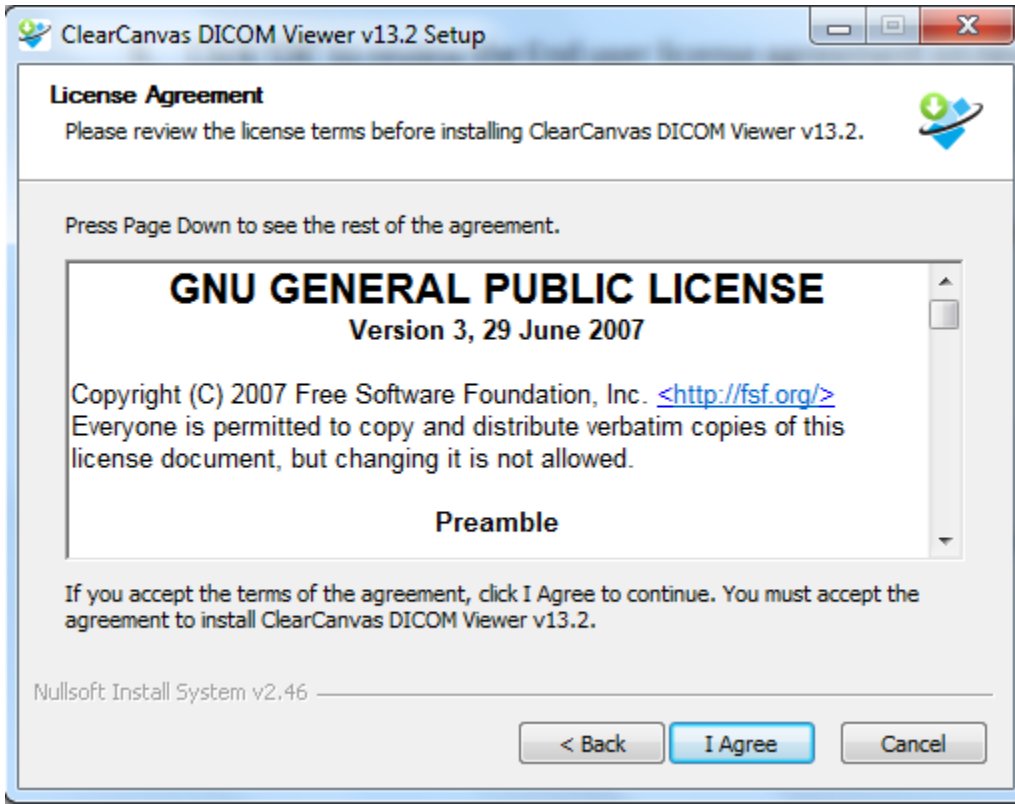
ClearCanvas DICOM Viewer v13.2 Setup

License Agreement
Please review the license terms before installing ClearCanvas DICOM Viewer v13.2.

Press Page Down to see the rest of the agreement.

GNU GENERAL PUBLIC LICENSE
Version 3, 29 June 2007

Copyright (C) 2007 Free Software Foundation, Inc. <http://fsf.org/>
Everyone is permitted to copy and distribute verbatim copies of this license document, but changing it is not allowed.

Preamble

If you accept the terms of the agreement, click I Agree to continue. You must accept the agreement to install ClearCanvas DICOM Viewer v13.2.

Nullsoft Install System v2.46

< Back | I Agree | Cancel